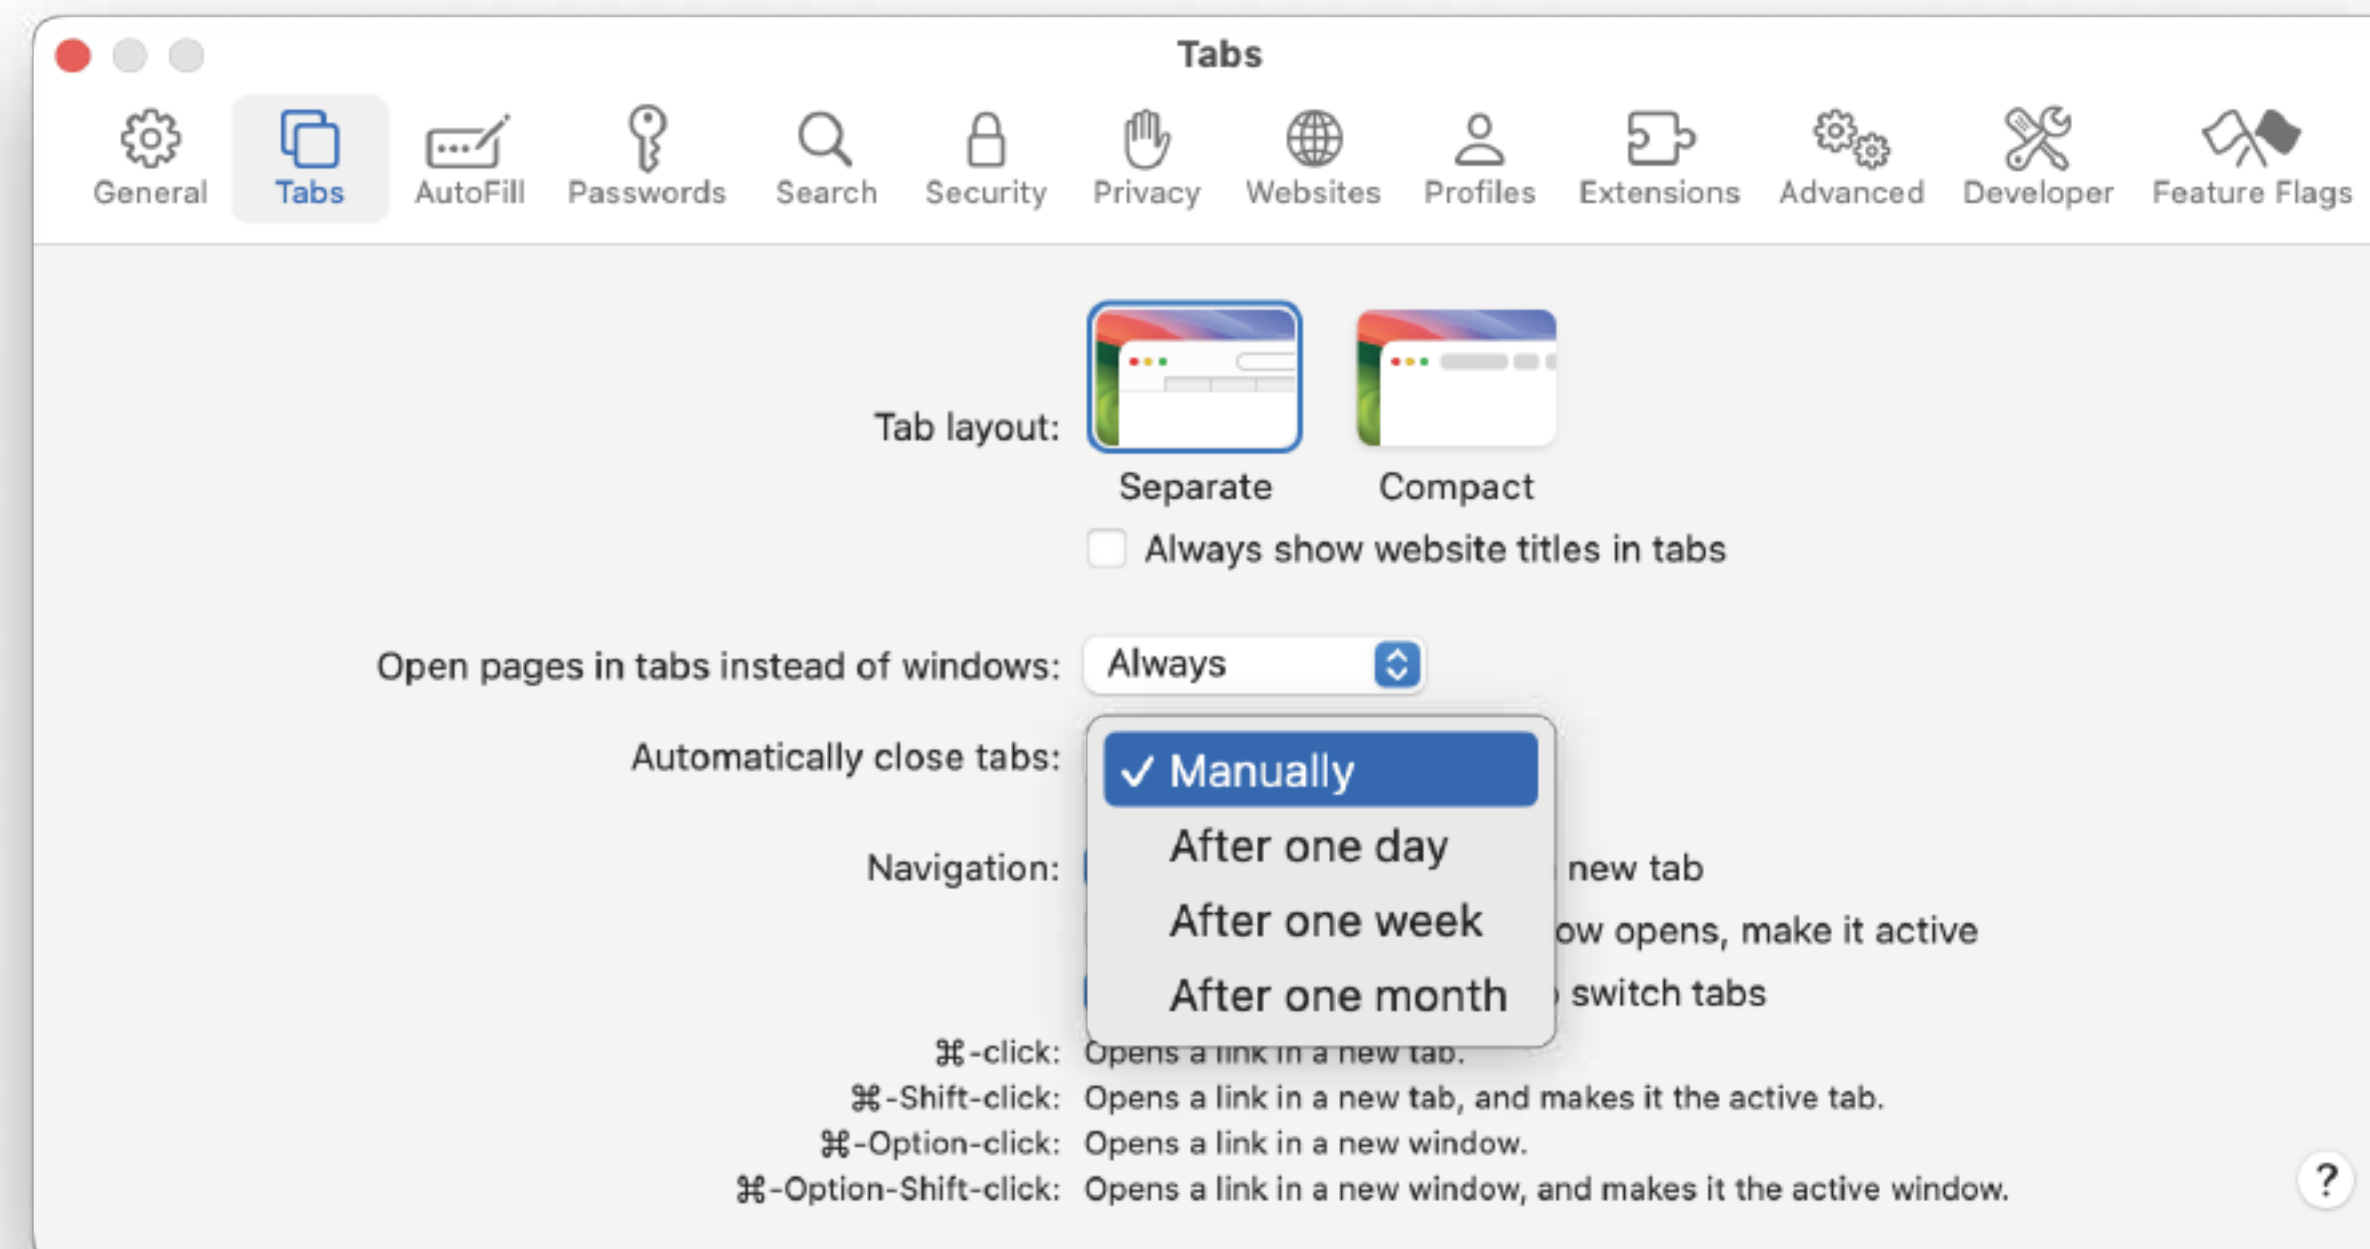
Tabs

General Tabs AutoFill Passwords Search Security Privacy Websites Profiles Extensions Advanced Developer Feature Flags

Tab layout: Separate Compact

Always show website titles in tabs

Open pages in tabs instead of windows: Always

Automatically close tabs: ✓ Manually

After one day

After one week

After one month

Navigation: new tab

ow opens, make it active

switch tabs

⌘-click: Opens a link in a new tab.

⌘-Shift-click: Opens a link in a new tab, and makes it the active tab.

⌘-Option-click: Opens a link in a new window.

⌘-Option-Shift-click: Opens a link in a new window, and makes it the active window.

?